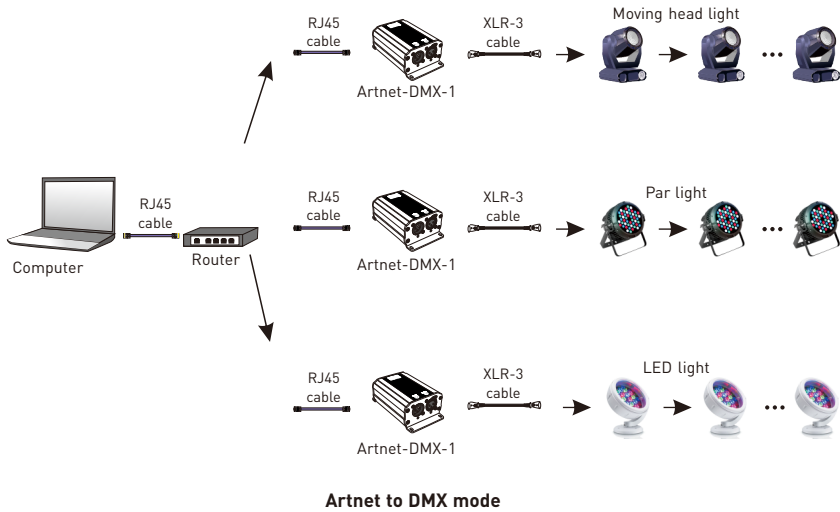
RJ45 cable

Artnet-DMX-1

XLR-3 cable

Moving head light

...

RJ45 cable

Computer

Router

RJ45 cable

Artnet-DMX-1

XLR-3 cable

Par light

...

RJ45 cable

Artnet-DMX-1

XLR-3 cable

LED light

...

Artnet to DMX mode